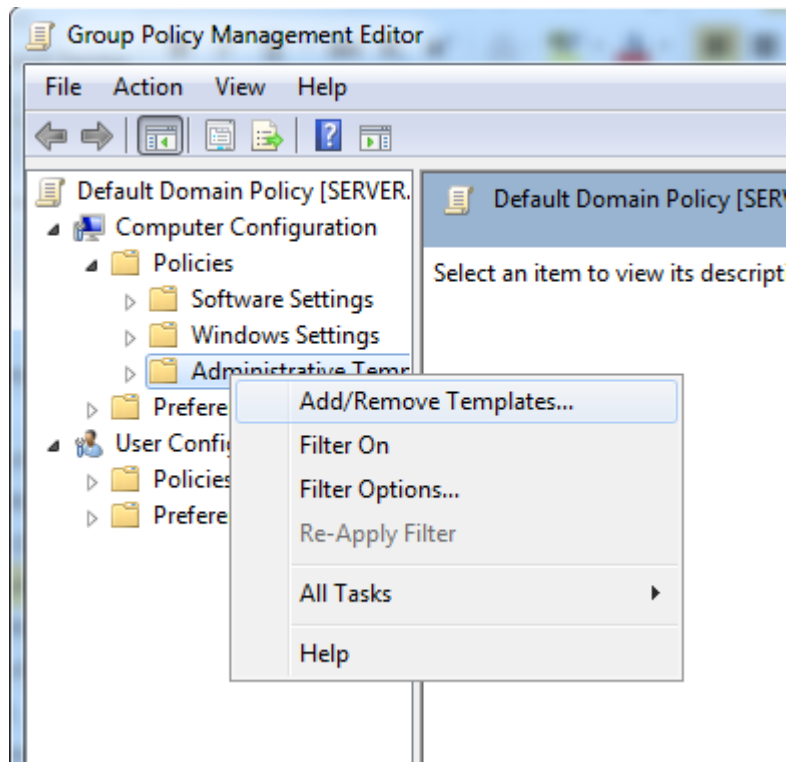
Group Policy Management Editor

File Action View Help

Default Domain Policy [SERVER.
Computer Configuration
Policies
Software Settings
Windows Settings
Administrative Temp
Prefere
User Config
Policies
Prefere

Default Domain Policy [SERV

Select an item to view its descripti

Add/Remove Templates...
Filter On
Filter Options...
Re-Apply Filter
All Tasks
Help